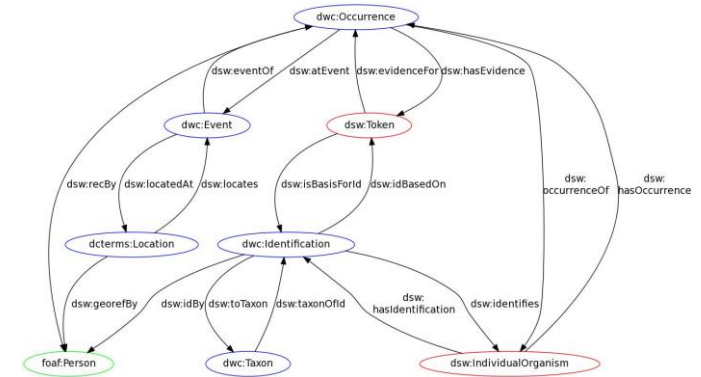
dwc:Occurrence

dsw:eventOf

dsw:atEvent

dsw:evidenceFor

dsw:hasEvidence

dwc:Event

dsw:Token

dsw:recBy

dsw:locatedAt

dsw:locates

dsw:isBasisForId

dsw:idBasedOn

dsw: occurrenceOf

dsw: hasOccurrence

dcterms:Location

dwc:Identification

dsw:georefBy

dsw:idBy

dsw:toTaxon

dsw:taxonOfId

dsw: hasIdentification

dsw:identifies

foaf:Person

dwc:Taxon

dsw:IndividualOrganism